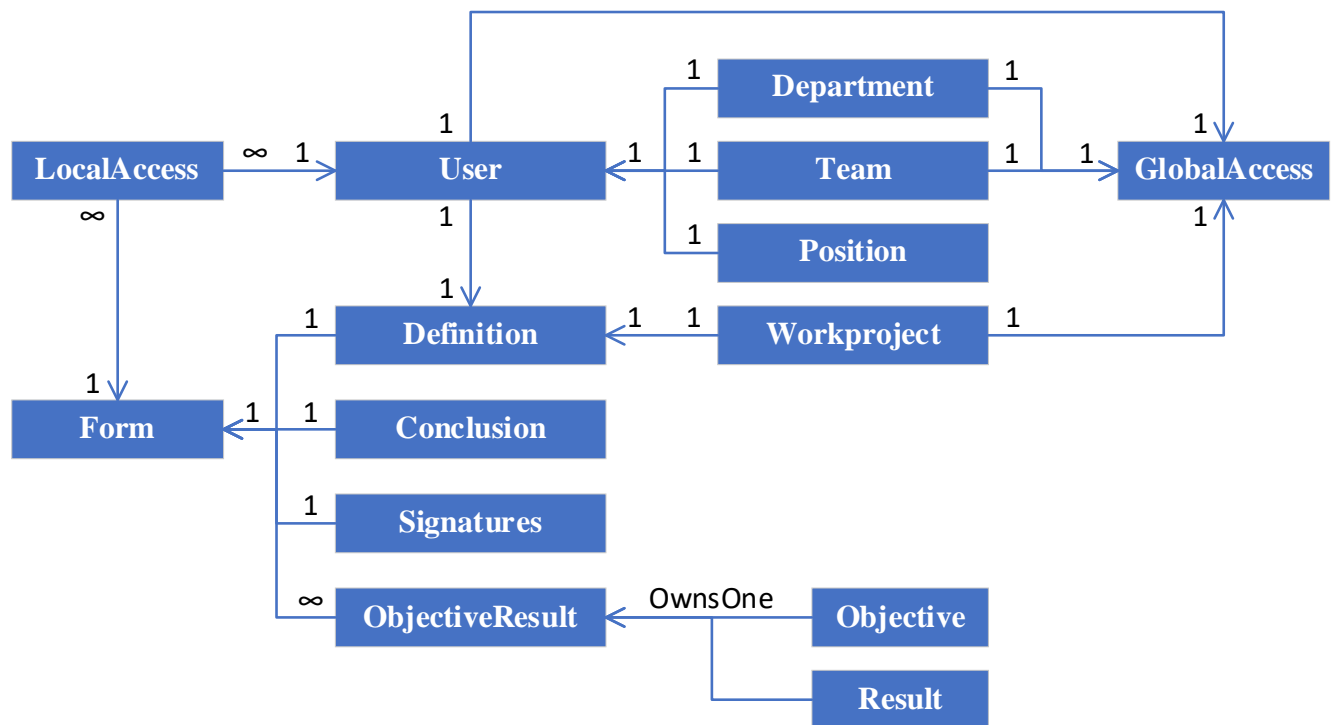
1
Department
1
1
1
LocalAccess
$\infty$
1
User
1
1
Team
1
1
GlobalAccess
$\infty$
1
1
1
Position
1
1
Definition
1
1
Workproject
1
1
Form
1
1
Conclusion
1
Signatures
$\infty$
ObjectiveResult
OwnsOne
Objective
Result